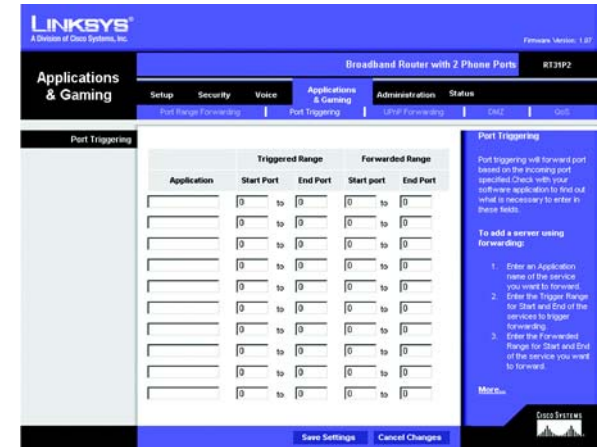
LINKSYS®
A Division of Cisco Systems, Inc.

Firmware Version: 1.07

Broadband Router with 2 Phone Ports RT31P2

Applications & Gaming

Setup Security Voice Applications & Gaming Administration Status

Port Range Forwarding | Port Triggering | UPnP Forwarding | DMZ | QoS

Port Triggering

| Application | Triggered Range Start Port | | Triggered Range End Port | Forwarded Range Start port | | Forwarded Range End Port |
|---|---|---|---|---|---|---|
| | 0 | to | 0 | 0 | to | 0 |
| | 0 | to | 0 | 0 | to | 0 |
| | 0 | to | 0 | 0 | to | 0 |
| | 0 | to | 0 | 0 | to | 0 |
| | 0 | to | 0 | 0 | to | 0 |
| | 0 | to | 0 | 0 | to | 0 |
| | 0 | to | 0 | 0 | to | 0 |
| | 0 | to | 0 | 0 | to | 0 |
| | 0 | to | 0 | 0 | to | 0 |
| | 0 | to | 0 | 0 | to | 0 |

Port Triggering

Port triggering will forward port based on the incoming port specified. Check with your software application to find out what is necessary to enter in these fields.

To add a server using forwarding:

1. Enter an Application name of the service you want to forward.
2. Enter the Trigger Range for Start and End of the services to trigger forwarding.
3. Enter the Forwarded Range for Start and End of the service you want to forward.

More...

Cisco Systems

Save Settings Cancel Changes